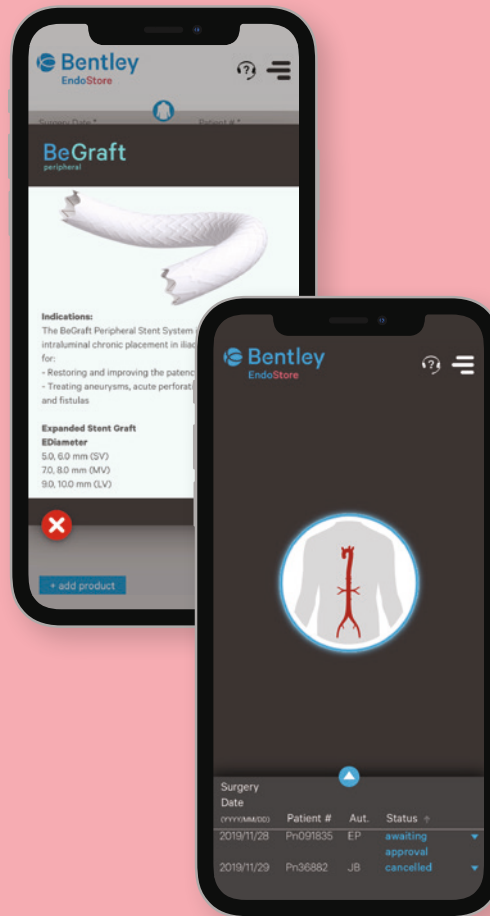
Bentley
EndoStore

Surgery Date * Patient # *

BeGraft
peripheral

Indications:
The BeGraft Peripheral Stent System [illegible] intraluminal chronic placement in iliac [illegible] for:
- Restoring and improving the patenc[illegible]
- Treating aneurysms, acute perforat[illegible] and fistulas

Expanded Stent Graft
EDiameter
5.0, 6.0 mm (SV)
7.0, 8.0 mm (MV)
9.0, 10.0 mm (LV)

+ add product

Bentley
EndoStore

| Surgery Date (YYYY/MM/DD) | Patient # | Aut. | Status |
|---|---|---|---|
| 2019/11/28 | Pn091835 | EP | awaiting approval |
| 2019/11/29 | Pn36882 | JB | cancelled |